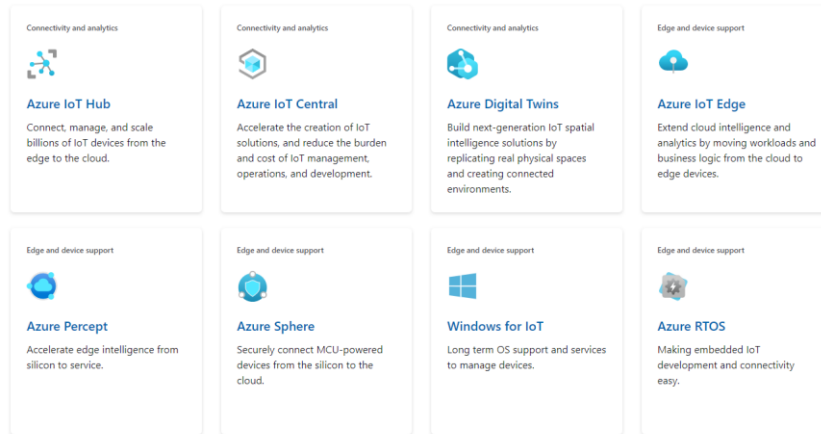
Connectivity and analytics

Azure IoT Hub

Connect, manage, and scale billions of IoT devices from the edge to the cloud.

Connectivity and analytics

Azure IoT Central

Accelerate the creation of IoT solutions, and reduce the burden and cost of IoT management, operations, and development.

Connectivity and analytics

Azure Digital Twins

Build next-generation IoT spatial intelligence solutions by replicating real physical spaces and creating connected environments.

Edge and device support

Azure IoT Edge

Extend cloud intelligence and analytics by moving workloads and business logic from the cloud to edge devices.

Edge and device support

Azure Percept

Accelerate edge intelligence from silicon to service.

Edge and device support

Azure Sphere

Securely connect MCU-powered devices from the silicon to the cloud.

Edge and device support

Windows for IoT

Long term OS support and services to manage devices.

Edge and device support

Azure RTOS

Making embedded IoT development and connectivity easy.